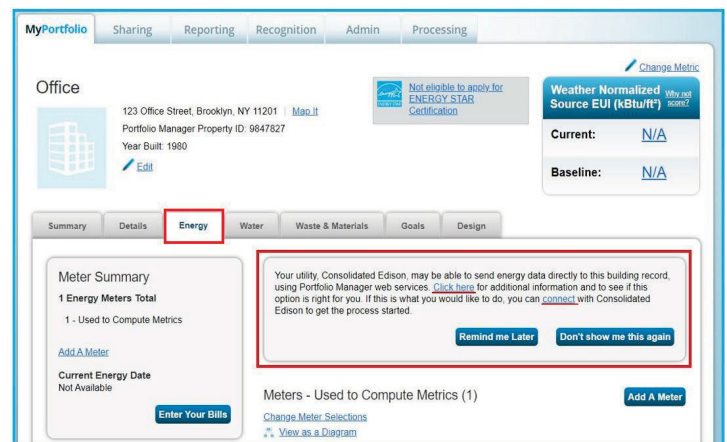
MyPortfolio Sharing Reporting Recognition Admin Processing

Change Metric

Office

123 Office Street, Brooklyn, NY 11201 | Map It
Portfolio Manager Property ID: 9847827
Year Built: 1980
Edit

Not eligible to apply for ENERGY STAR Certification

Weather Normalized Source EUI (kBtu/ft²) Why not score?

Current: N/A

Baseline: N/A

Summary Details Energy Water Waste & Materials Goals Design

Meter Summary
1 Energy Meters Total
1 - Used to Compute Metrics

Add A Meter

Current Energy Date
Not Available

Enter Your Bills

Your utility, Consolidated Edison, may be able to send energy data directly to this building record, using Portfolio Manager web services. Click here for additional information and to see if this option is right for you. If this is what you would like to do, you can connect with Consolidated Edison to get the process started.

Remind me Later Don't show me this again

Meters - Used to Compute Metrics (1)

Add A Meter

Change Meter Selections
View as a Diagram